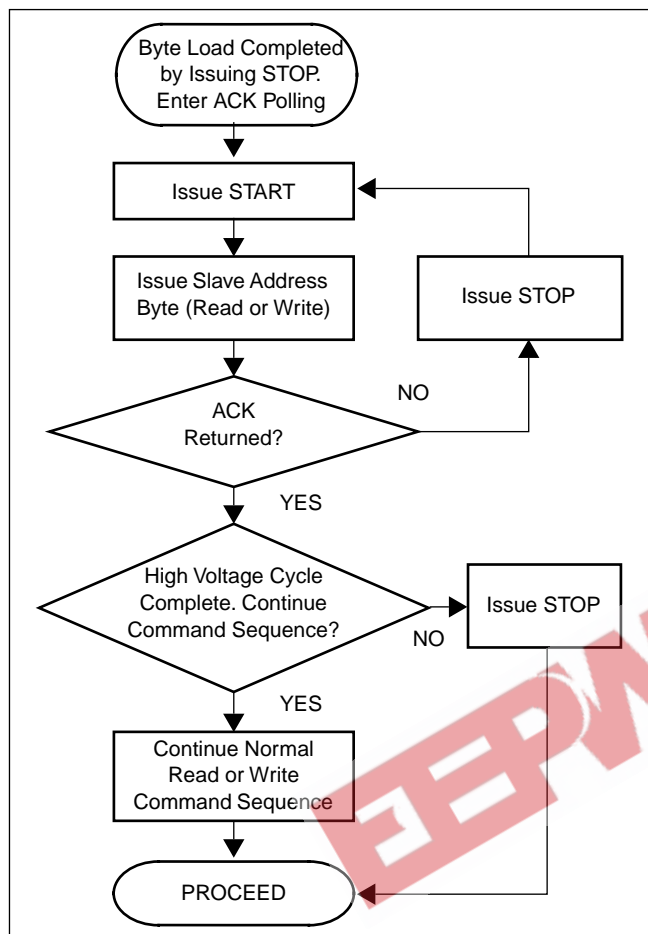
Byte Load Completed by Issuing STOP. Enter ACK Polling

Issue START

Issue Slave Address Byte (Read or Write)

Issue STOP

NO

ACK Returned?

YES

High Voltage Cycle Complete. Continue Command Sequence?

Issue STOP

NO

YES

Continue Normal Read or Write Command Sequence

PROCEED

EEPW